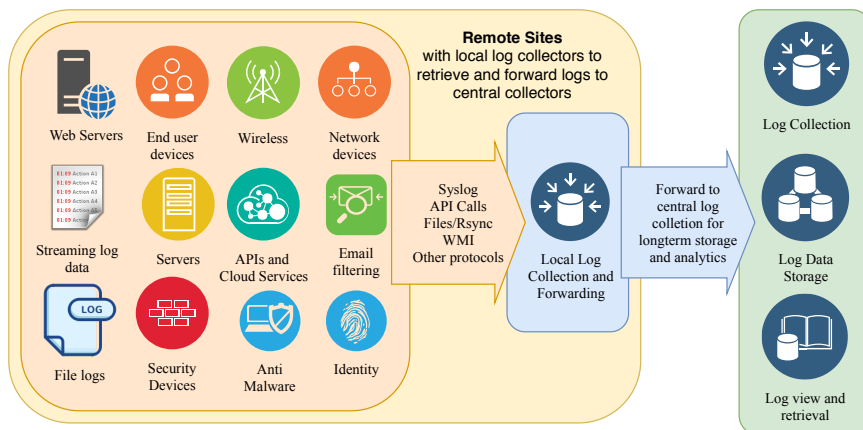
Remote Sites
with local log collectors to retrieve and forward logs to central collectors

Web Servers

End user devices

Wireless

Network devices

E1:E9 Action A1
E1:E9 Action A2
E1:E9 Action A3
E1:E9 Action A4
E1:E9 Action A5
E1:E9 Action A6

Streaming log data

Servers

APIs and Cloud Services

Email filtering

LOG

File logs

Security Devices

Anti Malware

Identity

Syslog
API Calls
Files/Rsync
WMI
Other protocols

Local Log Collection and Forwarding

Forward to central log colletion for longterm storage and analytics

Log Collection

Log Data Storage

Log view and retrieval